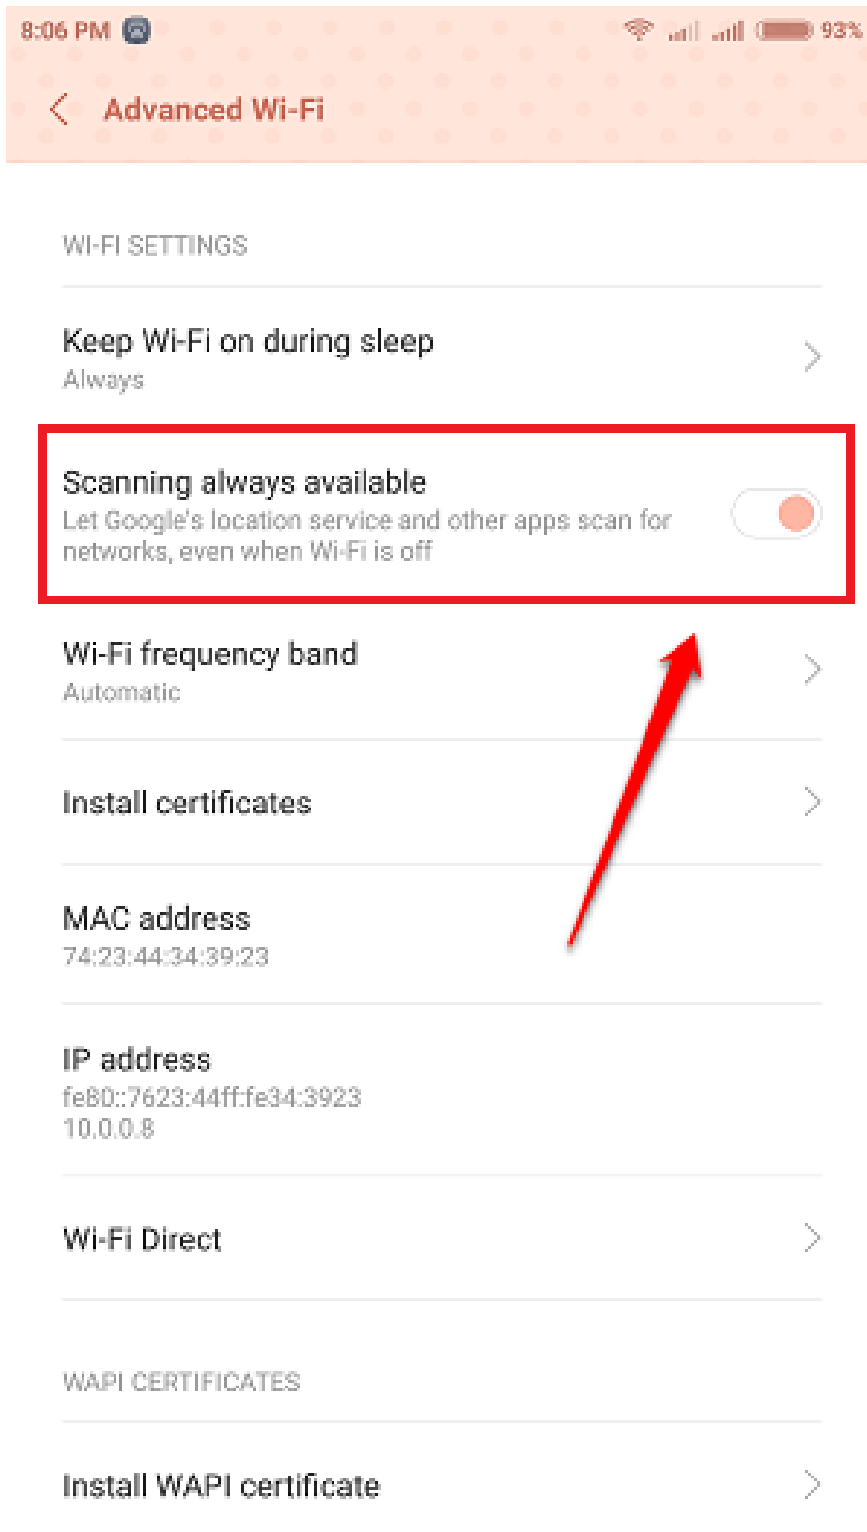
8:06 PM 93%

Advanced Wi-Fi

WI-FI SETTINGS

Keep Wi-Fi on during sleep
Always

Scanning always available
Let Google's location service and other apps scan for networks, even when Wi-Fi is off

Wi-Fi frequency band
Automatic

Install certificates

MAC address
74:23:44:34:39:23

IP address
fe80::7623:44ff:fe34:3923
10.0.0.8

Wi-Fi Direct

WAPI CERTIFICATES

Install WAPI certificate